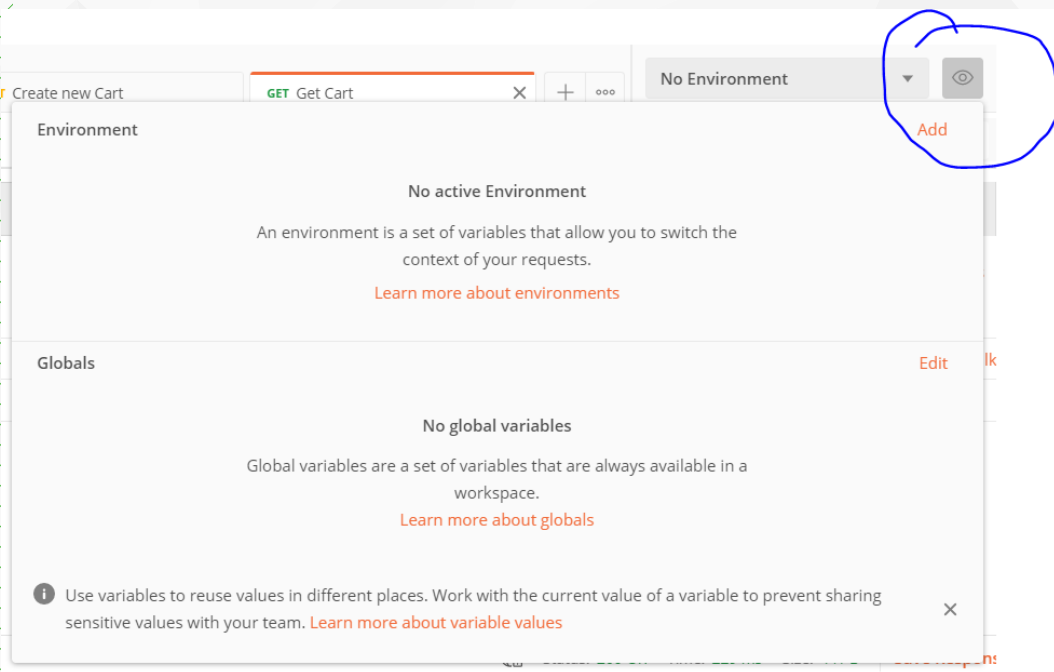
Create new Cart

GET Get Cart

No Environment

Environment

Add

No active Environment

An environment is a set of variables that allow you to switch the context of your requests.

Learn more about environments

Globals

Edit

No global variables

Global variables are a set of variables that are always available in a workspace.

Learn more about globals

Use variables to reuse values in different places. Work with the current value of a variable to prevent sharing sensitive values with your team. Learn more about variable values